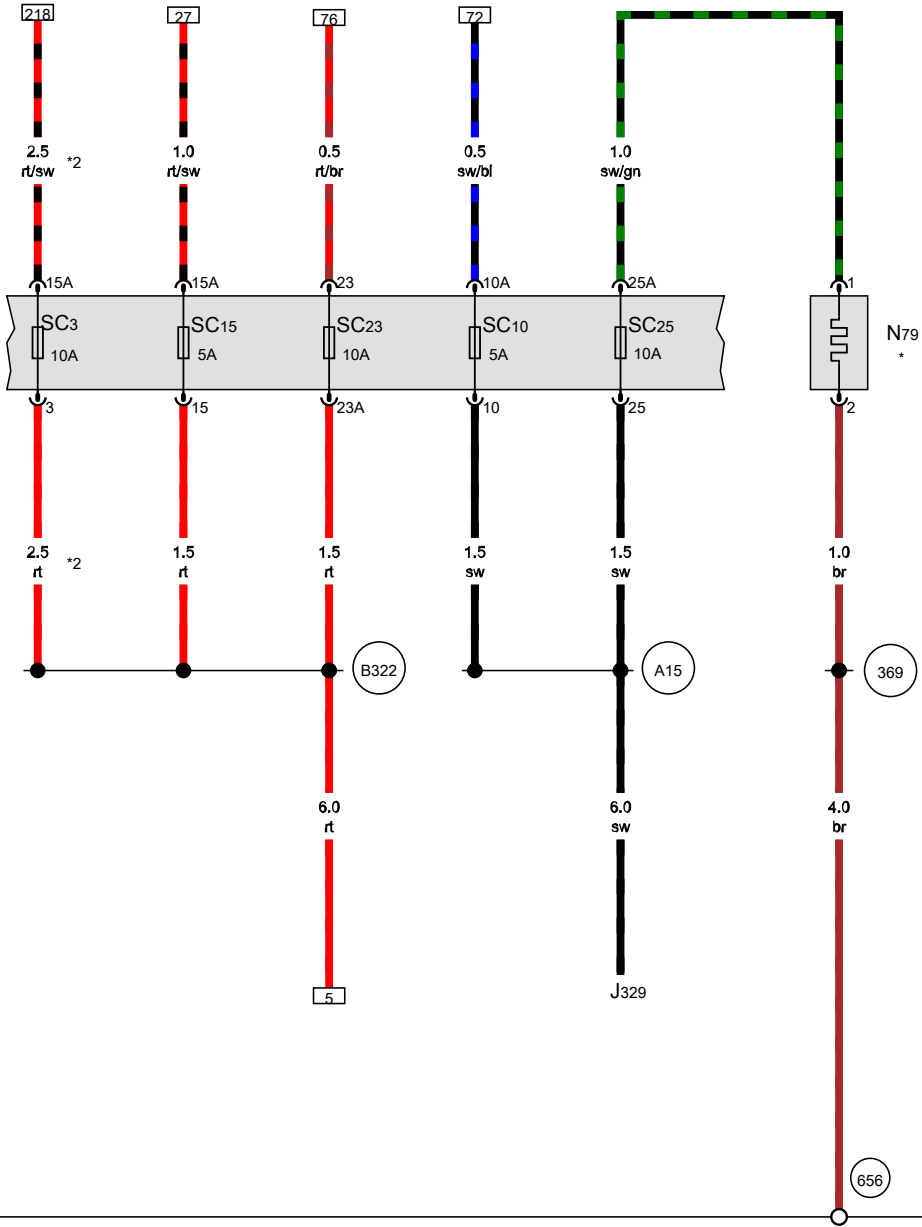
218
27
76
72

2.5 rt/sw *2
1.0 rt/sw
0.5 rt/br
0.5 sw/bl
1.0 sw/gn

15A
15A
23
10A
25A
1

SC3 10A
SC15 5A
SC23 10A
SC10 5A
SC25 10A

N79 *

3
15
23A
10
25
2

2.5 rt *2
1.5 rt
1.5 rt
1.5 sw
1.5 sw
1.0 br

B322
A15
369

6.0 rt
6.0 sw
4.0 br

5
J329

656